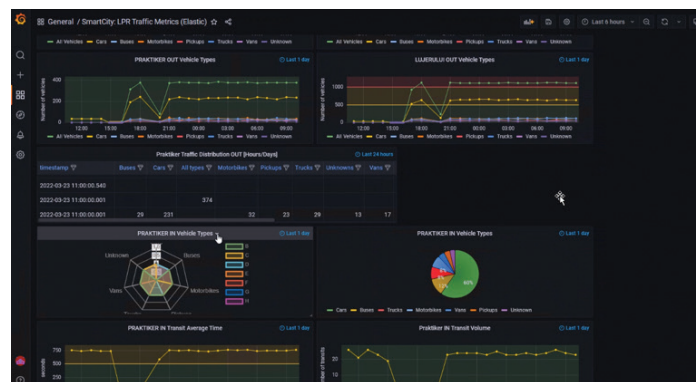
General / SmartCity: LPR Traffic Metrics (Elastic)

Last 6 hours

All Vehicles — Cars — Buses — Motorbikes — Pickups — Trucks — Vans — Unknown

All Vehicles — Cars — Buses — Motorbikes — Pickups — Trucks — Vans — Unknown

PRAKTIKER OUT Vehicle Types

Last 1 day

400
300
200
100
0

Number of vehicles

12:00 15:00 18:00 21:00 00:00 03:00 06:00 09:00

All Vehicles — Cars — Buses — Motorbikes — Pickups — Trucks — Vans — Unknown

LUJERULUI OUT Vehicle Types

Last 1 day

1000
500
0

Number of vehicles

12:00 15:00 18:00 21:00 00:00 03:00 06:00 09:00

All Vehicles — Cars — Buses — Motorbikes — Pickups — Trucks — Vans — Unknown

Praktiker Traffic Distribution OUT [Hours/Days]

Last 24 hours

| timestamp | Buses | Cars | All types | Motorbikes | Pickups | Trucks | Unknowns | Vans |
|---|---|---|---|---|---|---|---|---|
| 2022-03-23 11:00:00.540 | | | | | | | | |
| 2022-03-23 11:00:00.001 | | | 374 | | | | | |
| 2022-03-23 11:00:00.001 | 29 | 231 | | 32 | 23 | 29 | 13 | 17 |

PRAKTIKER IN Vehicle Types

Last 1 day

Unknown
Buses
Motorbikes
Vans
Trucks

PRAKTIKER IN Vehicle Types

Last 1 day

60%

— Cars — Buses — Trucks — Motorbikes — Vans — Pickups — Unknown

PRAKTIKER IN Transit Average Time

Last 1 day

750
500
250

seconds

Praktiker IN Transit Volume

Last 1 day

Number of transits